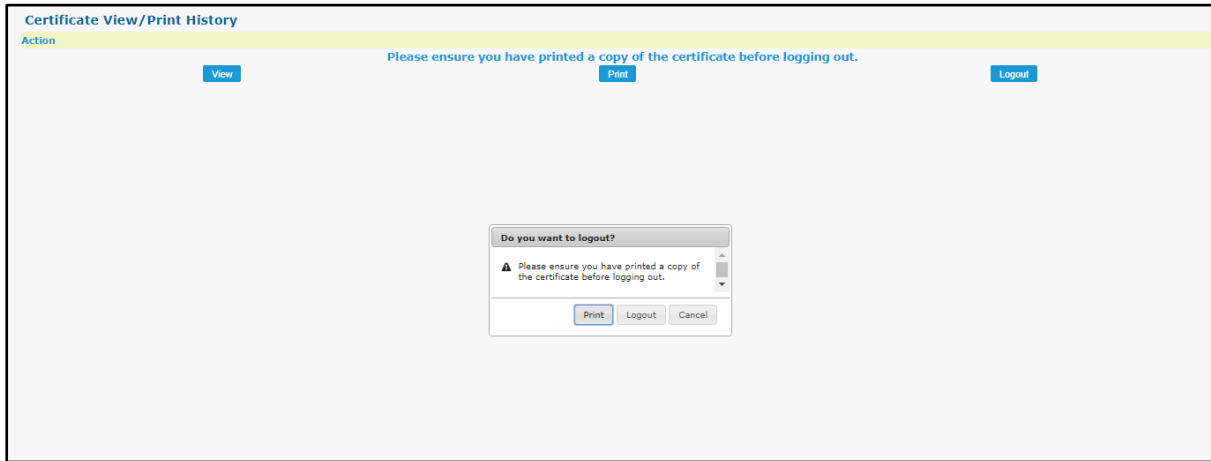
Certificate View/Print History

Action

Please ensure you have printed a copy of the certificate before logging out.

View

Print

Logout

Do you want to logout?

Please ensure you have printed a copy of the certificate before logging out.

Print

Logout

Cancel